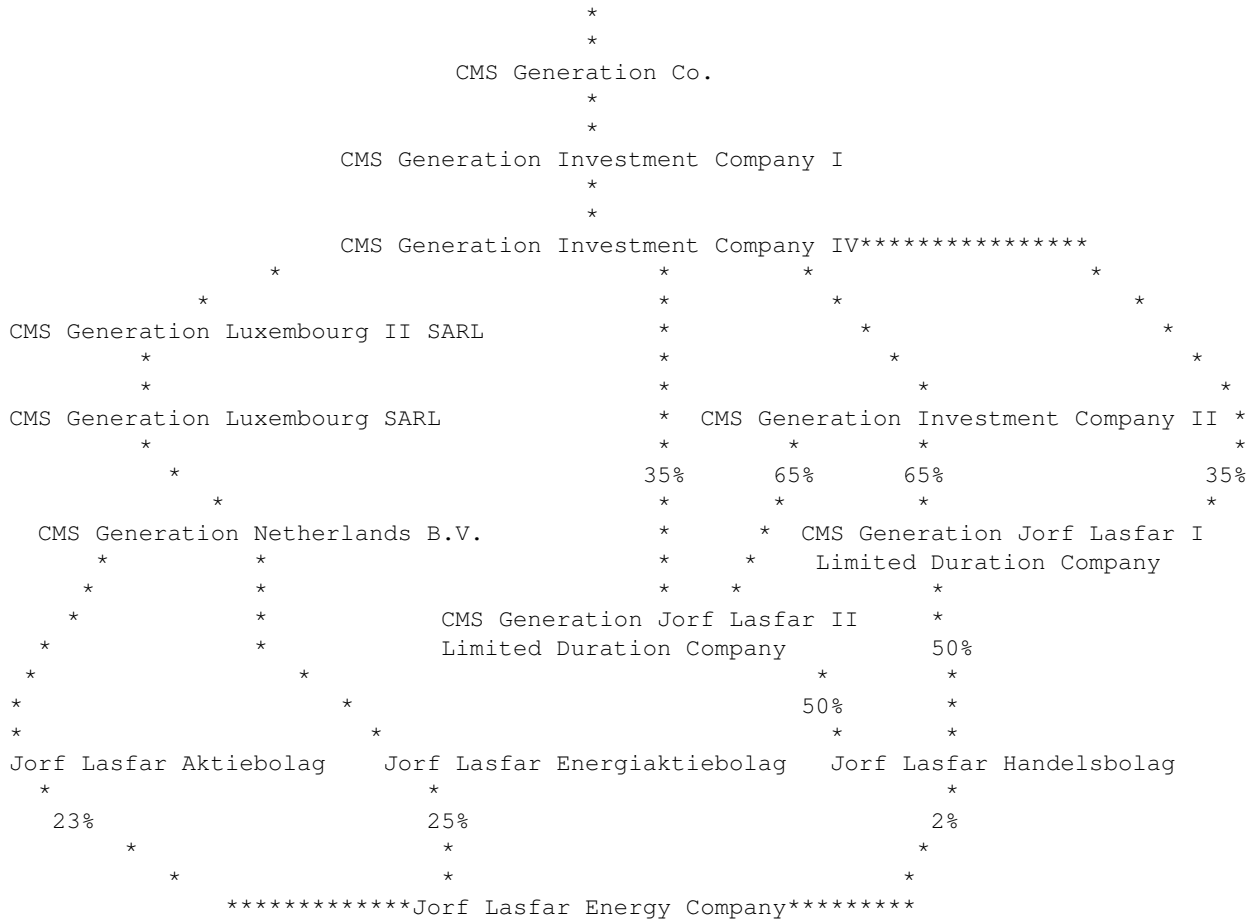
CMS Generation Co.

CMS Generation Investment Company I

CMS Generation Investment Company IV

CMS Generation Luxembourg II SARL

CMS Generation Luxembourg SARL

CMS Generation Investment Company II

35%

65%

65%

35%

CMS Generation Netherlands B.V.

CMS Generation Jorf Lasfar I Limited Duration Company

CMS Generation Jorf Lasfar II Limited Duration Company

50%

50%

Jorf Lasfar Aktiebolag

Jorf Lasfar Energiaktiebolag

Jorf Lasfar Handelsbolag

23%

25%

2%

Jorf Lasfar Energy Company